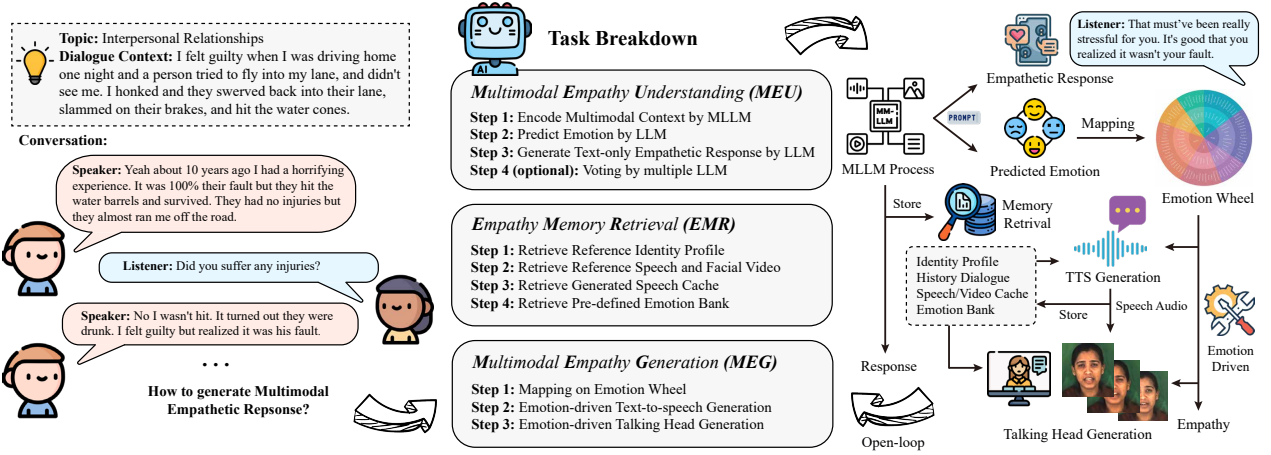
Topic: Interpersonal Relationships
Dialogue Context: I felt guilty when I was driving home one night and a person tried to fly into my lane, and didn't see me. I honked and they swerved back into their lane, slammed on their brakes, and hit the water cones.

Conversation:

Speaker: Yeah about 10 years ago I had a horrifying experience. It was 100% their fault but they hit the water barrels and survived. They had no injuries but they almost ran me off the road.

Listener: Did you suffer any injuries?

Speaker: No I wasn't hit. It turned out they were drunk. I felt guilty but realized it was his fault.

. . .

How to generate Multimodal Empathetic Repsponse?

AI

Task Breakdown

Multimodal Empathy Understanding (MEU)
Step 1: Encode Multimodal Context by MLLM
Step 2: Predict Emotion by LLM
Step 3: Generate Text-only Empathetic Response by LLM
Step 4 (optional): Voting by multiple LLM

Empathy Memory Retrieval (EMR)
Step 1: Retrieve Reference Identity Profile
Step 2: Retrieve Reference Speech and Facial Video
Step 3: Retrieve Generated Speech Cache
Step 4: Retrieve Pre-defined Emotion Bank

Multimodal Empathy Generation (MEG)
Step 1: Mapping on Emotion Wheel
Step 2: Emotion-driven Text-to-speech Generation
Step 3: Emotion-driven Talking Head Generation

MM-LLM

MLLM Process

PROMPT

Empathetic Response

Listener: That must've been really stressful for you. It's good that you realized it wasn't your fault.

Predicted Emotion

Mapping

Emotion Wheel

Store

Memory Retrival

Identity Profile
History Dialogue
Speech/Video Cache
Emotion Bank

TTS Generation

Speech Audio

Store

Emotion Driven

Response

Talking Head Generation

Empathy

Open-loop